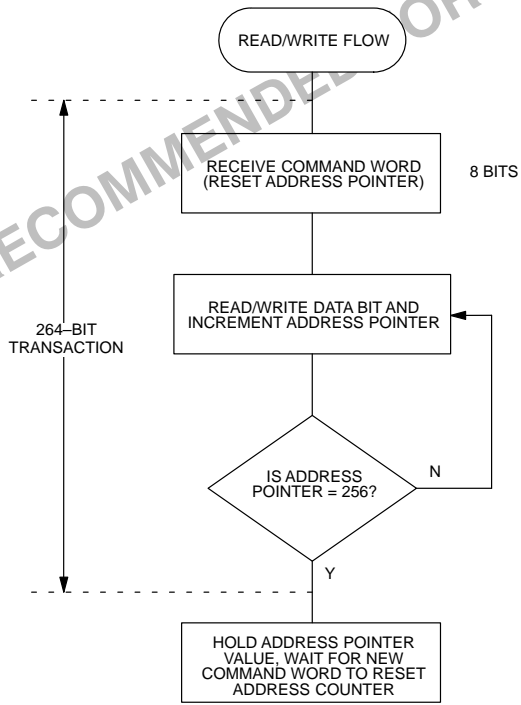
RECOMMENDED FOR

READ/WRITE FLOW

RECEIVE COMMAND WORD (RESET ADDRESS POINTER)

8 BITS

264–BIT TRANSACTION

READ/WRITE DATA BIT AND INCREMENT ADDRESS POINTER

IS ADDRESS POINTER = 256?

N

Y

HOLD ADDRESS POINTER VALUE, WAIT FOR NEW COMMAND WORD TO RESET ADDRESS COUNTER